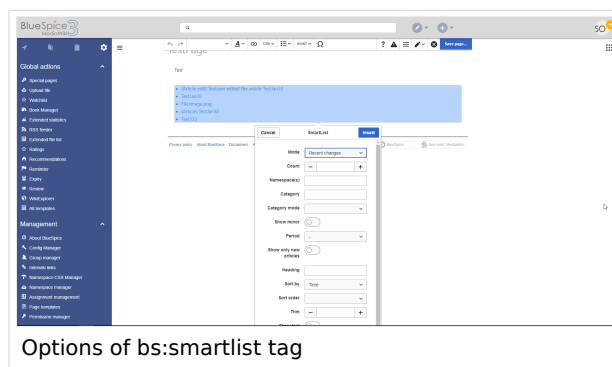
BlueSpice 3 MediaWiki

SO

Global actions

Special pages
Upload file
Watchlist
Book Manager
Extended statistics
RSS feeder
Extended file list
Ratings
Recommendations
Reminder
Expiry
Review
WikiExplorer
All templates

Management

About BlueSpice
Config Manager
Group manager
Interwiki links
Namespace-CSS Manager
Namespace manager
Assignment management
Page templates
Permission manager

Test Page

Test

(Article edit) Testuser edited the article Test/test2
Test/test2
File:image.png
zArticle Test/test3
Test1/23

Privacy policy About BlueSpice Disclaimers

Save page...

Cancel SmartList Insert

Mode Recent changes
Count − +
Namespace(s)
Category
Category mode
Show minor
Period -
Show only new articles
Heading
Sort by Time
Sort order
Trim − +

Options of bs:smartlist tag